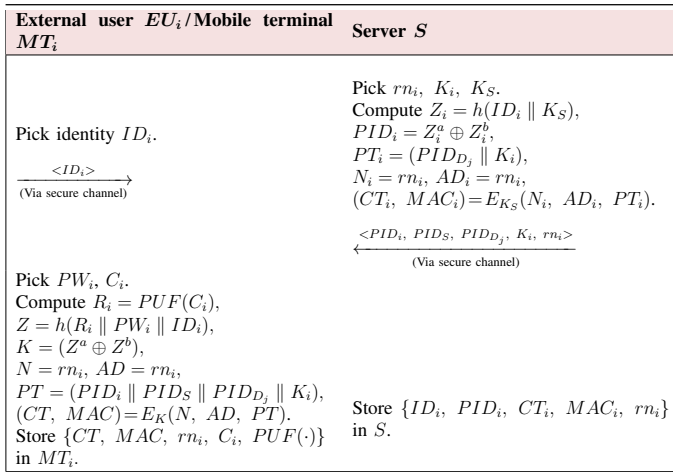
| External user $EU_i$ / Mobile terminal $MT_i$ | Server $S$ |
|---|---|
| Pick identity $ID_i$. $\xrightarrow{<ID_i>}$ (Via secure channel) | Pick $rn_i$, $K_i$, $K_S$. Compute $Z_i = h(ID_i \parallel K_S)$, $PID_i = Z_i^a \oplus Z_i^b$, $PT_i = (PID_{D_j} \parallel K_i)$, $N_i = rn_i$, $AD_i = rn_i$, $(CT_i,\ MAC_i) = E_{K_S}(N_i,\ AD_i,\ PT_i)$. $\xleftarrow{<PID_i,\ PID_S,\ PID_{D_j},\ K_i,\ rn_i>}$ (Via secure channel) |
| Pick $PW_i$, $C_i$. Compute $R_i = PUF(C_i)$, $Z = h(R_i \parallel PW_i \parallel ID_i)$, $K = (Z^a \oplus Z^b)$, $N = rn_i$, $AD = rn_i$, $PT = (PID_i \parallel PID_S \parallel PID_{D_j} \parallel K_i)$, $(CT,\ MAC) = E_K(N,\ AD,\ PT)$. Store $\{CT,\ MAC,\ rn_i,\ C_i,\ PUF(\cdot)\}$ in $MT_i$. | Store $\{ID_i,\ PID_i,\ CT_i,\ MAC_i,\ rn_i\}$ in $S$. |